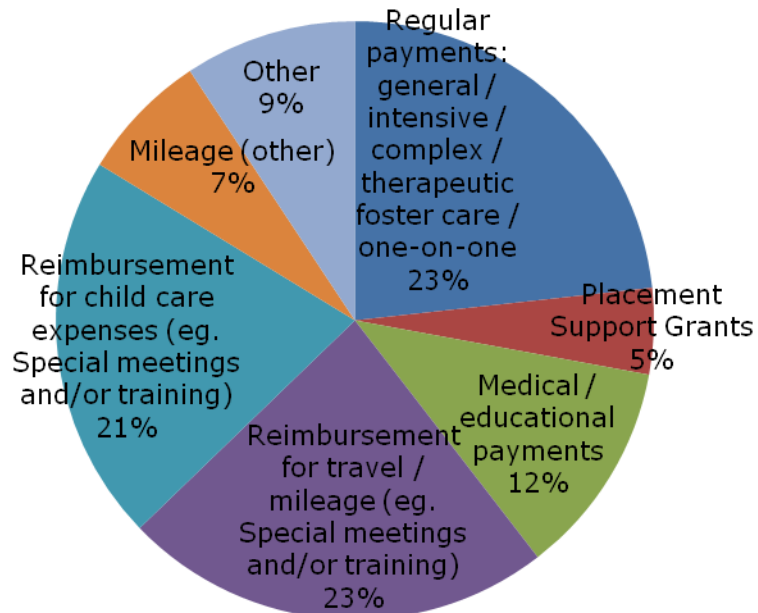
Regular payments: general / intensive / complex / therapeutic foster care / one-on-one 23%

Placement Support Grants 5%

Medical / educational payments 12%

Reimbursement for travel / mileage (eg. Special meetings and/or training) 23%

Reimbursement for child care expenses (eg. Special meetings and/or training) 21%

Mileage (other) 7%

Other 9%